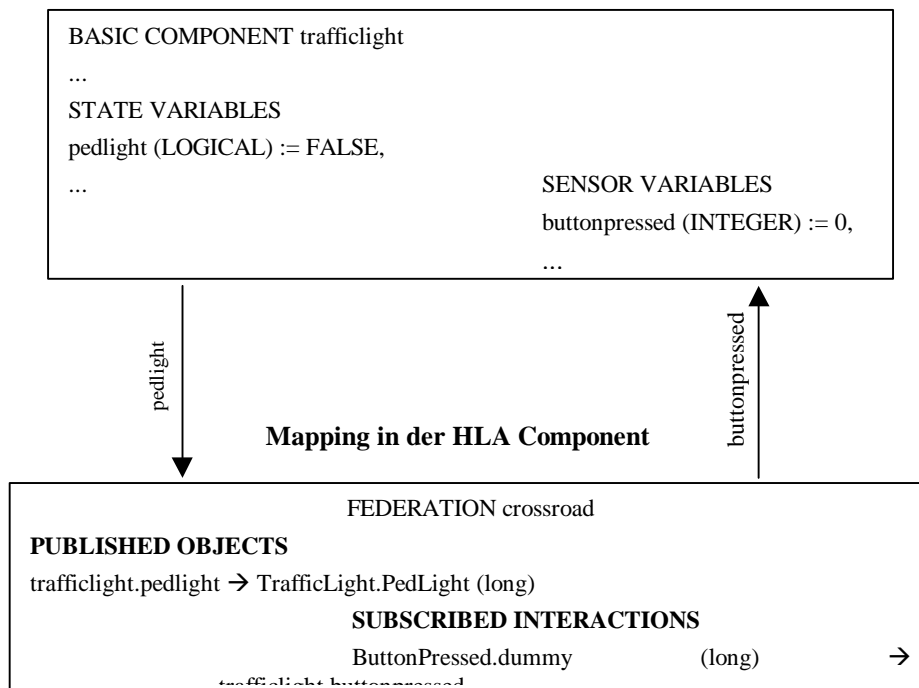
BASIC COMPONENT trafficlight
...
STATE VARIABLES
pedlight (LOGICAL) := FALSE,
...

SENSOR VARIABLES
buttonpressed (INTEGER) := 0,
...

pedlight

buttonpressed

Mapping in der HLA Component

FEDERATION crossroad
PUBLISHED OBJECTS
trafficlight.pedlight → TrafficLight.PedLight (long)
SUBSCRIBED INTERACTIONS
ButtonPressed.dummy (long) →
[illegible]